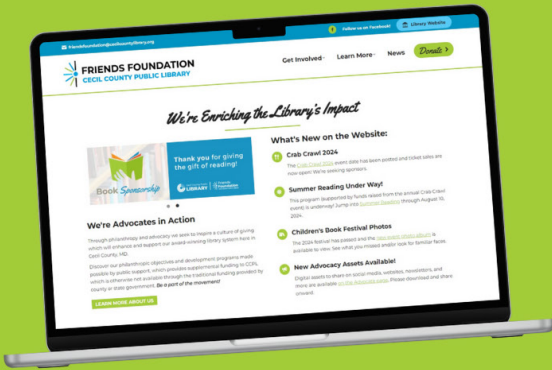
friendsfoundation@cecilcountylibrary.org

Follow us on Facebook!

Library Website

FRIENDS FOUNDATION
CECIL COUNTY PUBLIC LIBRARY

Get Involved

Learn More

News

Donate

We're Enriching the Library's Impact

Book Sponsorship

Thank you for giving the gift of reading!

LIBRARY

We're Advocates in Action

Through philanthropy and advocacy we seek to inspire a culture of giving which will enhance and support our award-winning library system here in Cecil County, MD.

Discover our philanthropic objectives and development programs made possible by public support, which provides supplemental funding to CCPL which is otherwise not available through the traditional funding provided by county or state government. Be a part of the movement!

LEARN MORE ABOUT US

What's New on the Website:

Crab Crawl 2024

The Crab Crawl 2024 event date has been posted and ticket sales are now open! We're seeking sponsors.

Summer Reading Under Way!

This program (supported by funds raised from the annual Crab Crawl event) is underway! Jump into Summer Reading through August 10, 2024.

Children's Book Festival Photos

The 2024 festival has passed and the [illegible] is available to view. See what you missed and/or look for familiar faces.

New Advocacy Assets Available!

Digital assets to share on social media, websites, newsletters, and more are available on the Advocate page. Please download and share onward.